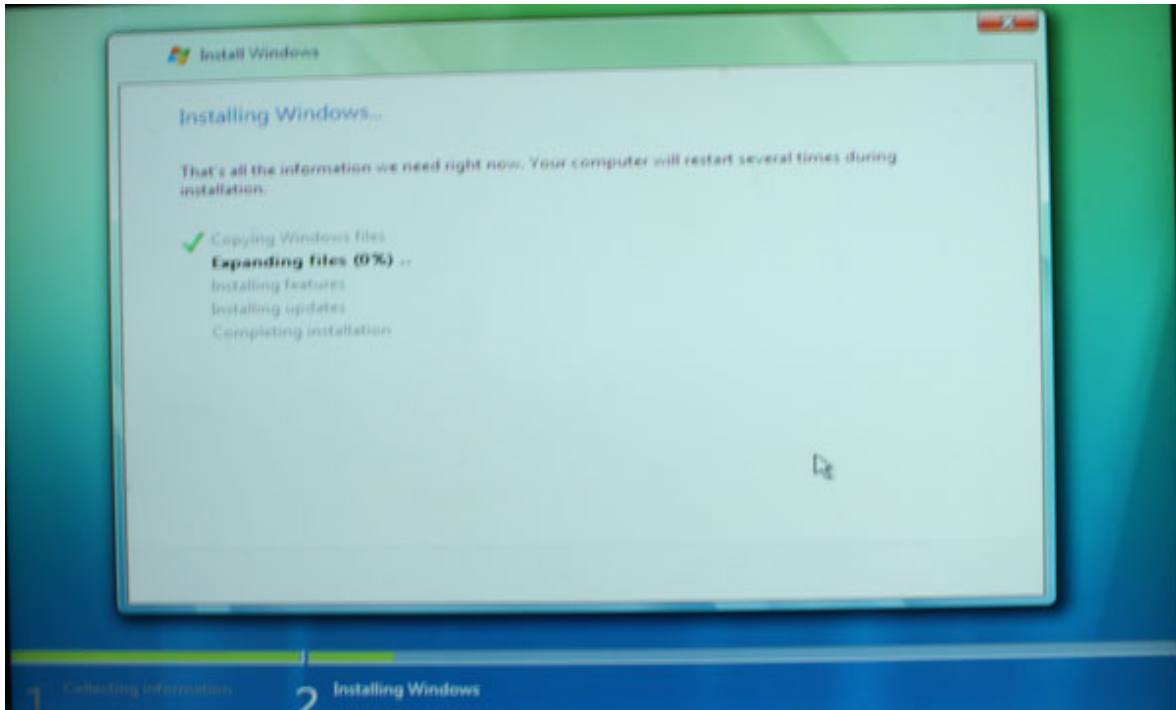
Install Windows

Installing Windows...

That's all the information we need right now. Your computer will restart several times during installation.

Copying Windows files
Expanding files (0%) ...
Installing features
Installing updates
Completing installation

1 Collecting information
2 Installing Windows